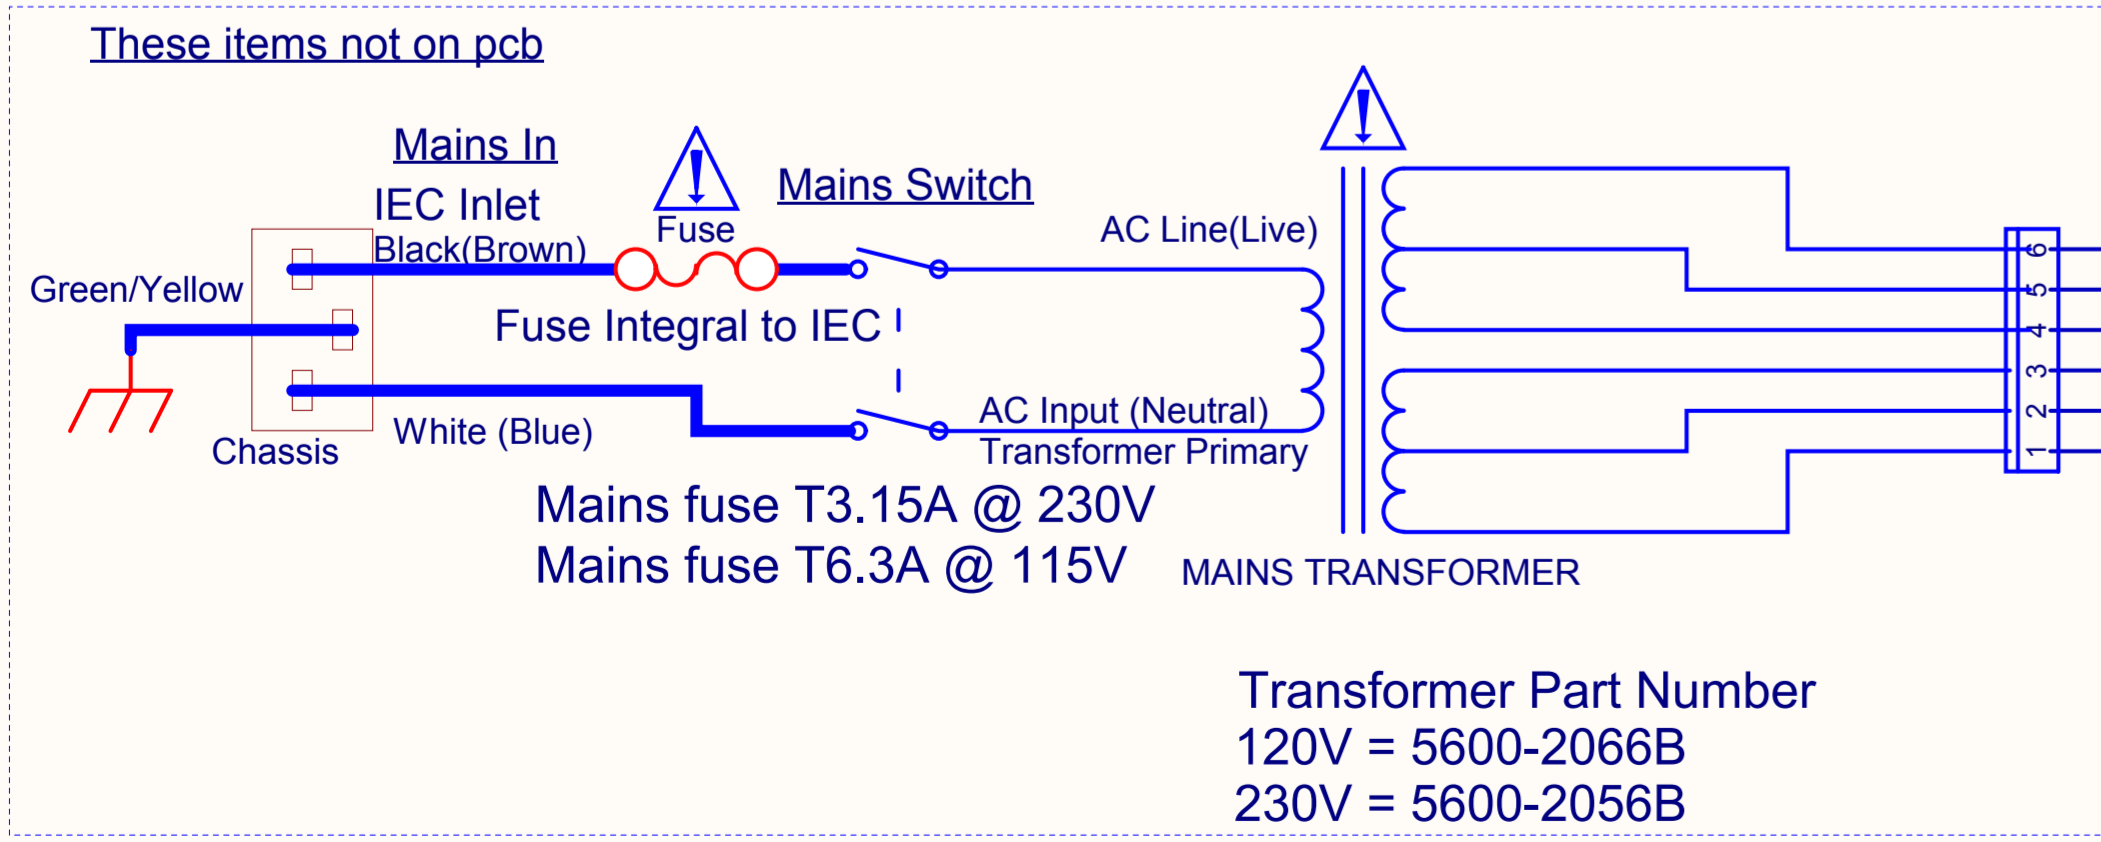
These items not on pcb

Mains In

IEC Inlet

Black(Brown)

Fuse

Mains Switch

AC Line(Live)

Green/Yellow

Fuse Integral to IEC

Chassis

White (Blue)

AC Input (Neutral)

Transformer Primary

Mains fuse T3.15A @ 230V

Mains fuse T6.3A @ 115V

MAINS TRANSFORMER

6
5
4
3
2
1

Transformer Part Number
120V = 5600-2066B
230V = 5600-2056B